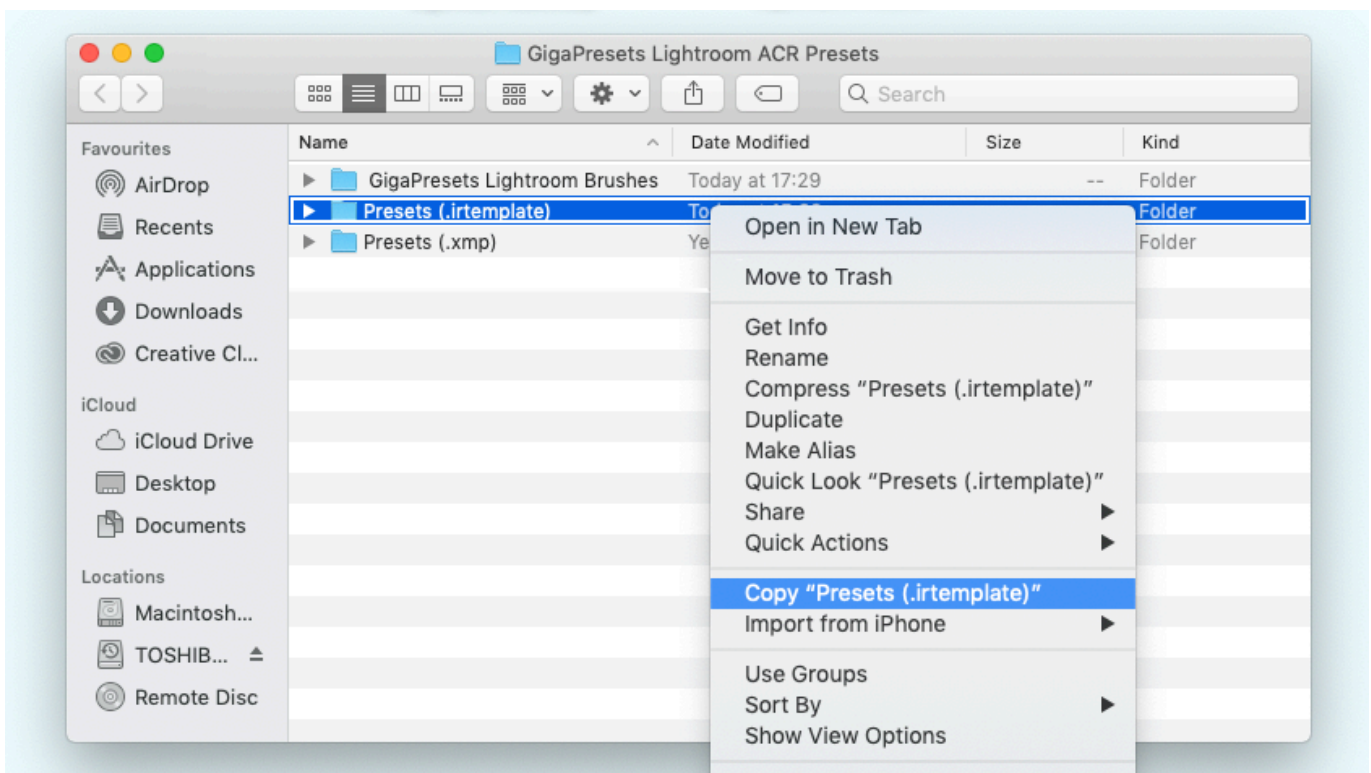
GigaPresets Lightroom ACR Presets

Search

Favourites
AirDrop
Recents
Applications
Downloads
Creative Cl...

iCloud
iCloud Drive
Desktop
Documents

Locations
Macintosh...
TOSHIB...
Remote Disc

| Name | Date Modified | Size | Kind |
|---|---|---|---|
| GigaPresets Lightroom Brushes | Today at 17:29 | -- | Folder |
| Presets (.irtemplate) | To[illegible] | | Folder |
| Presets (.xmp) | Ye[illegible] | | Folder |

Open in New Tab
Move to Trash
Get Info
Rename
Compress “Presets (.irtemplate)”
Duplicate
Make Alias
Quick Look “Presets (.irtemplate)”
Share
Quick Actions
Copy “Presets (.irtemplate)”
Import from iPhone
Use Groups
Sort By
Show View Options